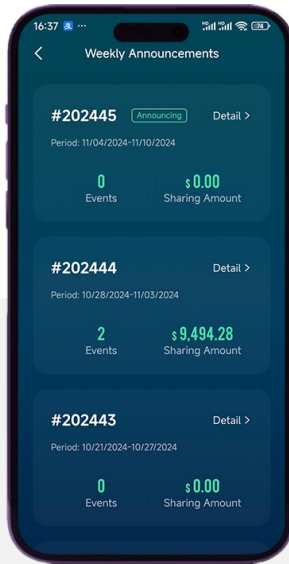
16:37 ···

<

Weekly Announcements

#202445 Announcing Detail >

Period: 11/04/2024-11/10/2024

0
Events

$ 0.00
Sharing Amount

#202444 Detail >

Period: 10/28/2024-11/03/2024

2
Events

$ 9,494.28
Sharing Amount

#202443 Detail >

Period: 10/21/2024-10/27/2024

0
Events

$ 0.00
Sharing Amount